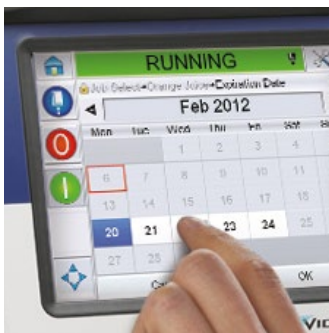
RUNNING

Job Select • Change Job • Expiration Date

Feb 2012

| Mon | Tue | Wed | Thu | Fri | Sat |
|---|---|---|---|---|---|
| | | 1 | 2 | 3 | 4 |
| 6 | 7 | 8 | 9 | 10 | 11 |
| 13 | 14 | 15 | 16 | 17 | 18 |
| 20 | 21 | | 23 | 24 | |
| 27 | 28 | | | | |

Ca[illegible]

OK

Vi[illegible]